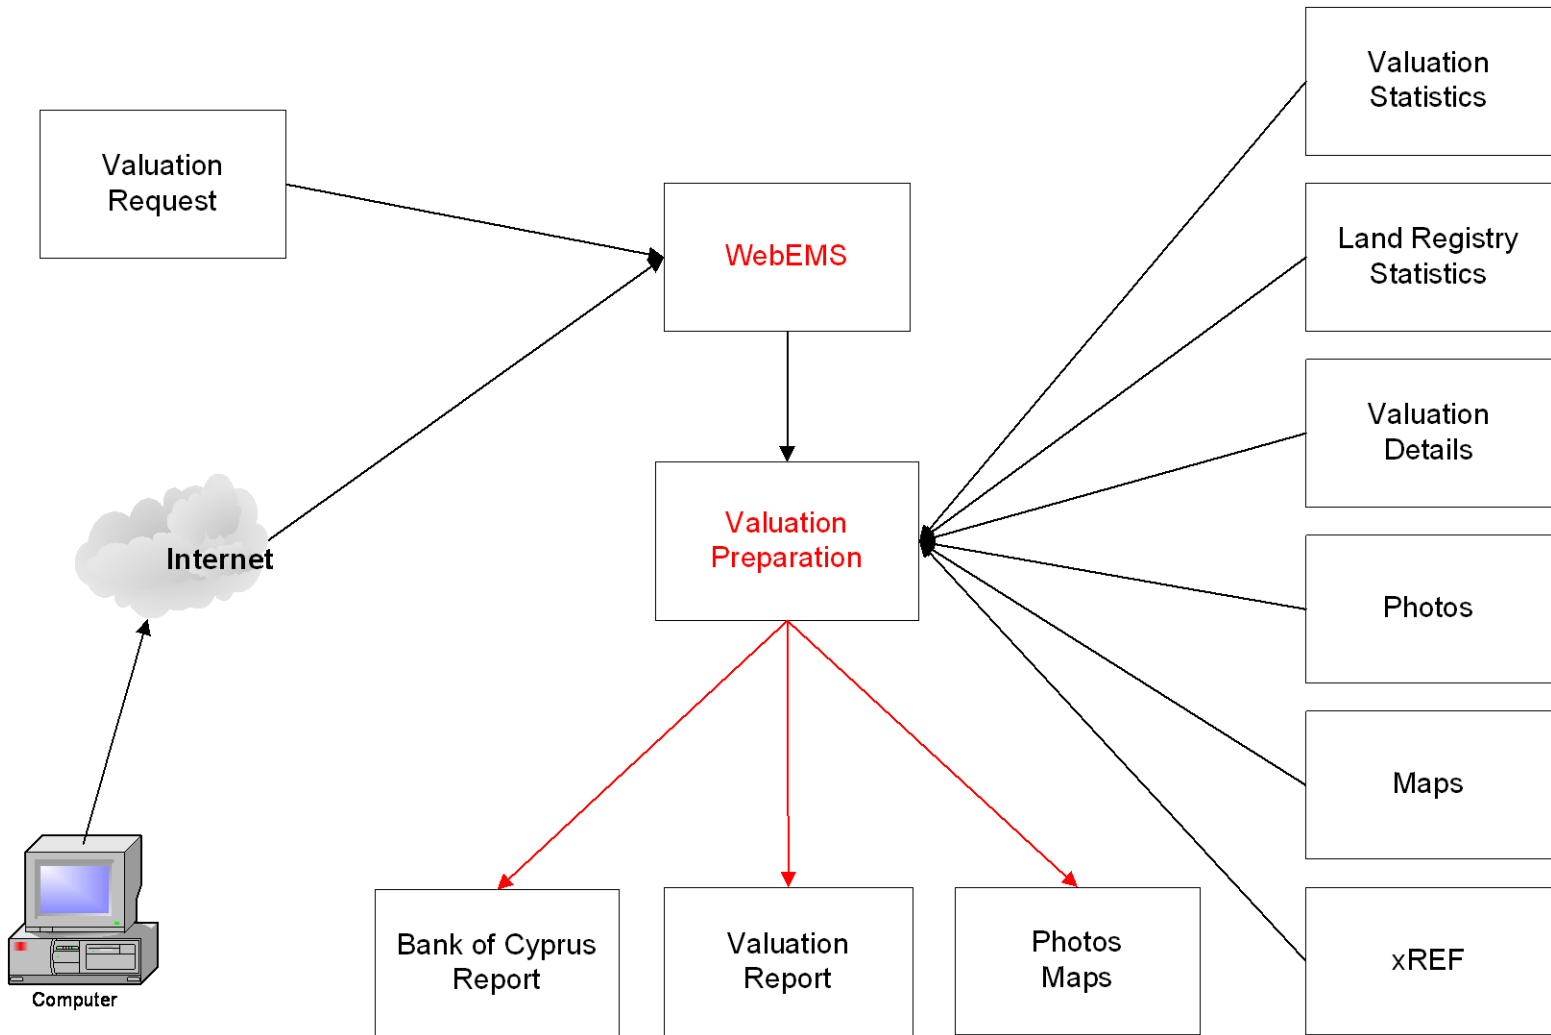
Valuation Request

WebEMS

Valuation Statistics

Land Registry Statistics

Valuation Details

Photos

Maps

xREF

Valuation Preparation

Internet

Computer

Bank of Cyprus Report

Valuation Report

Photos Maps